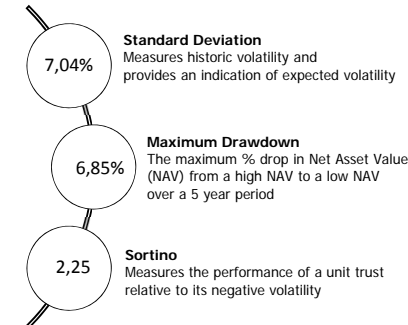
7,04%

**Standard Deviation**
Measures historic volatility and provides an indication of expected volatility

6,85%

**Maximum Drawdown**
The maximum % drop in Net Asset Value (NAV) from a high NAV to a low NAV over a 5 year period

2,25

**Sortino**
Measures the performance of a unit trust relative to its negative volatility